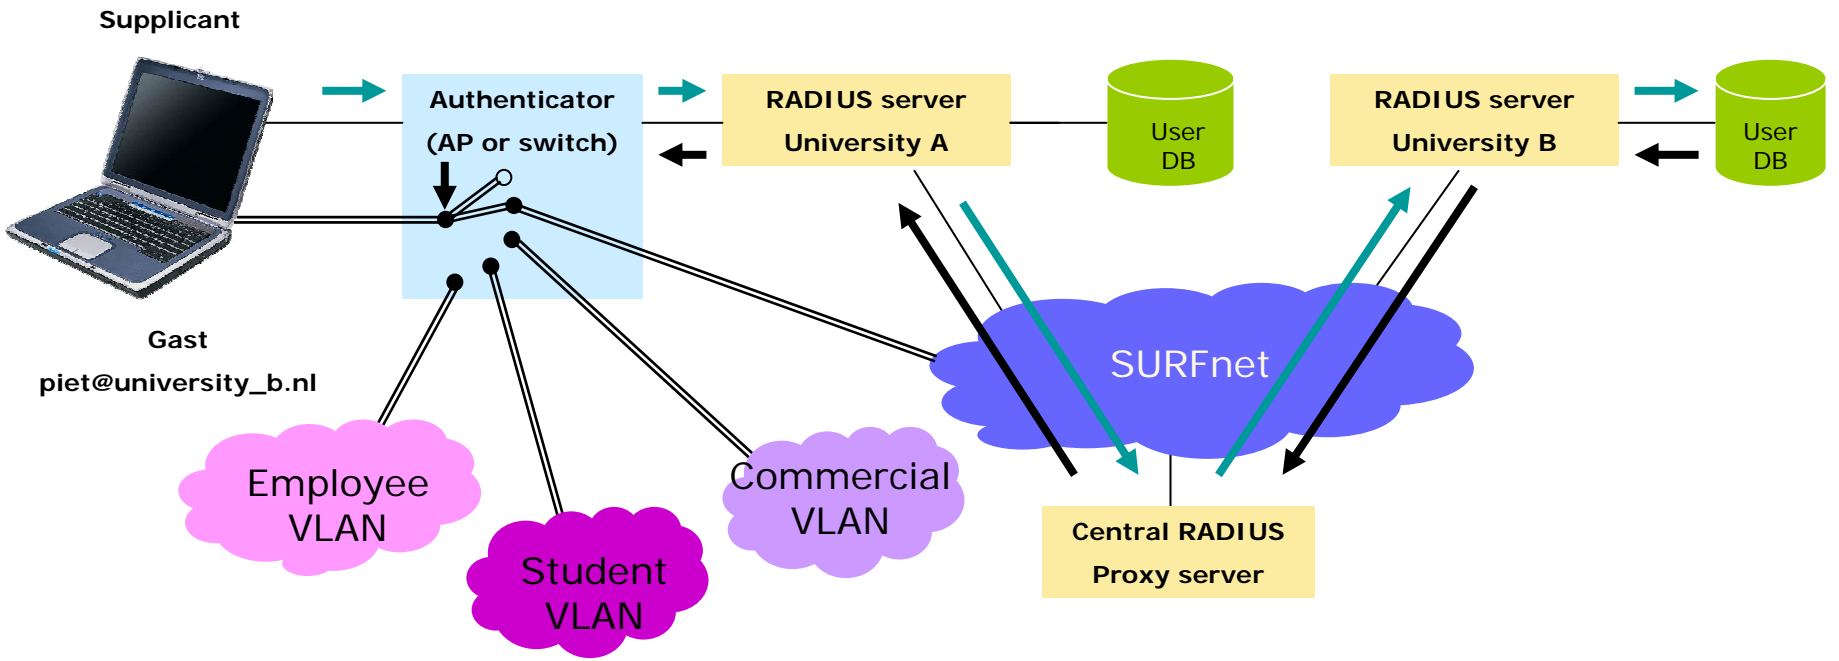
Supplicant

Authenticator
(AP or switch)

RADIUS server
University A

User
DB

RADIUS server
University B

User
DB

Gast
piet@university_b.nl

SURFnet

Employee
VLAN

Student
VLAN

Commercial
VLAN

Central RADIUS
Proxy server